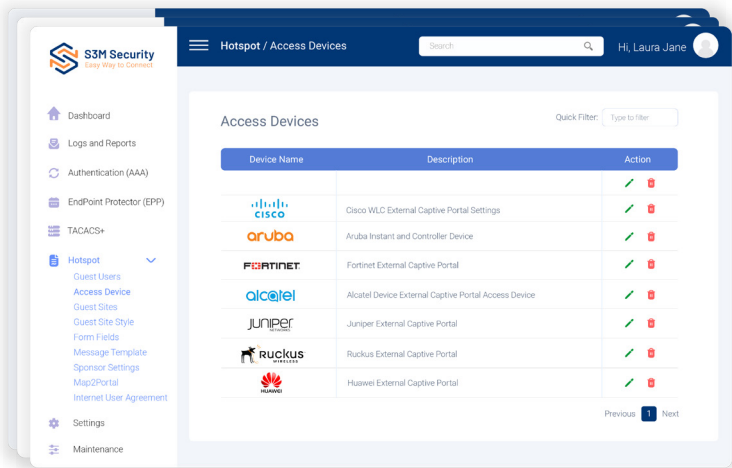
S3M Security
Easy Way to Connect

Dashboard
Logs and Reports
Authentication (AAA)
EndPoint Protector (EPP)
TACACS+
Hotspot
Guest Users
Access Device
Guest Sites
Guest Site Style
Form Fields
Message Template
Sponsor Settings
Map2Portal
Internet User Agreement
Settings
Maintenance

Hotspot / Access Devices

Search

Hi, Laura Jane

Access Devices

Quick Filter: Type to filter

| Device Name | Description | Action |
|---|---|---|
| | | |
| cisco | Cisco WLC External Captive Portal Settings | |
| aruba | Aruba Instant and Controller Device | |
| FORTINET | Fortinet External Captive Portal | |
| alcatel | Alcatel Device External Captive Portal Access Device | |
| JUNIPER NETWORKS | Juniper External Captive Portal | |
| RUCKUS WIRELESS | Ruckus External Captive Portal | |
| HUAWEI | Huawei External Captive Portal | |

Previous 1 Next